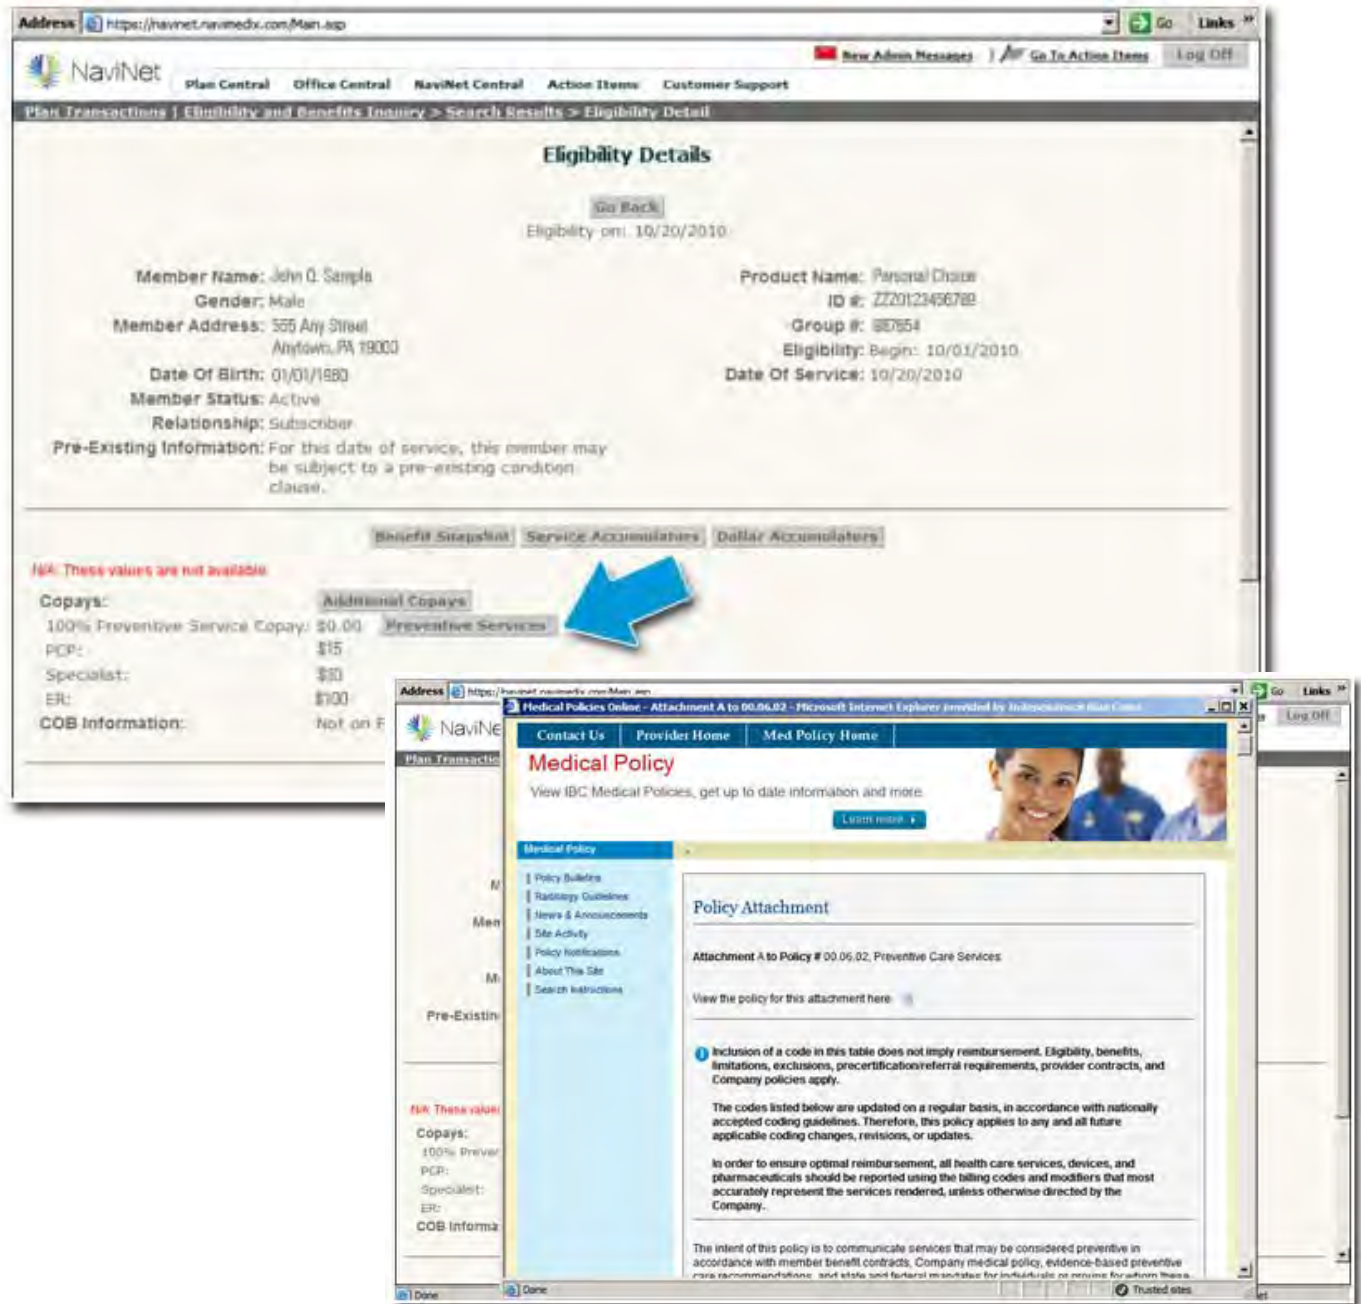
Address https://navinet.navimedix.com/Main.asp Go Links

NaviNet

New Admin Messages | Go To Action Items Log Off

Plan Central Office Central NaviNet Central Action Items Customer Support

Plan Transactions | Eligibility and Benefits Inquiry > Search Results > Eligibility Detail

Eligibility Details

Go Back

Eligibility on: 10/20/2010

Member Name: John Q. Sample
Gender: Male
Member Address: 555 Any Street Anytown, PA 19000
Date Of Birth: 01/01/1980
Member Status: Active
Relationship: Subscriber
Pre-Existing Information: For this date of service, this member may be subject to a pre-existing condition clause.

Product Name: Personal Choice
ID #: ZZZ0123456789
Group #: 987654
Eligibility: Begin: 10/01/2010
Date Of Service: 10/20/2010

Benefit Snapshot Service Accumulators Dollar Accumulators

N/A: These values are not available

Copays: Additional Copays
100% Preventive Service Copay: $0.00 Preventive Services
PCP: $15
Specialist: $30
ER: $100
COB Information: Not on F

Address https://navinet.navimedix.com/Main.asp Go Links
NaviNe
Log Off
Plan Transactio

Medical Policies Online - Attachment A to 00.06.02 - Microsoft Internet Explorer provided by Independence Blue Cross

Contact Us Provider Home Med Policy Home

Medical Policy

View IBC Medical Policies, get up to date information and more

Learn more

Medical Policy

Policy Bulletins
Radiology Guidelines
News & Announcements
Site Activity
Policy Notifications
About This Site
Search Instructions

Policy Attachment

Attachment A to Policy # 00.06.02, Preventive Care Services

View the policy for this attachment here

Inclusion of a code in this table does not imply reimbursement. Eligibility, benefits, limitations, exclusions, precertification/referral requirements, provider contracts, and Company policies apply.

The codes listed below are updated on a regular basis, in accordance with nationally accepted coding guidelines. Therefore, this policy applies to any and all future applicable coding changes, revisions, or updates.

In order to ensure optimal reimbursement, all health care services, devices, and pharmaceuticals should be reported using the billing codes and modifiers that most accurately represent the services rendered, unless otherwise directed by the Company.

The intent of this policy is to communicate services that may be considered preventive in accordance with member benefit contracts, Company medical policy, evidence-based preventive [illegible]

M
Mem
M
Pre-Existin
N/A: These value
Copays:
100% Preven
PCP:
Specialist:
ER:
COB Informa

Done
Done
Trusted sites